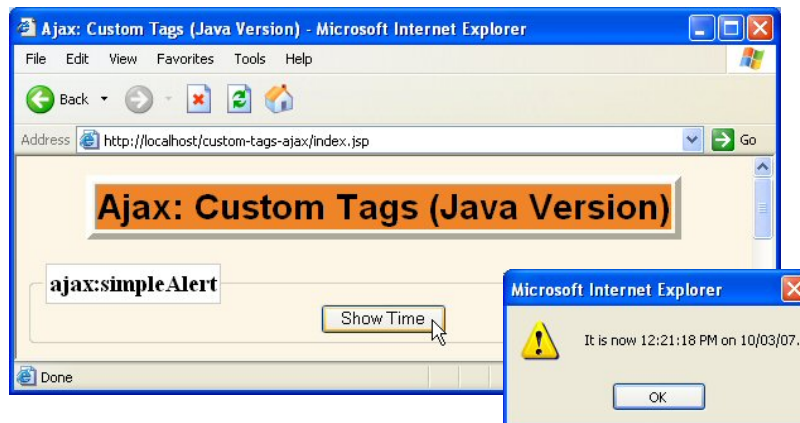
Ajax: Custom Tags (Java Version) - Microsoft Internet Explorer

File Edit View Favorites Tools Help

Back

Address http://localhost/custom-tags-ajax/index.jsp Go

Ajax: Custom Tags (Java Version)

ajax:simpleAlert

Show Time

Done

Microsoft Internet Explorer

It is now 12:21:18 PM on 10/03/07.

OK